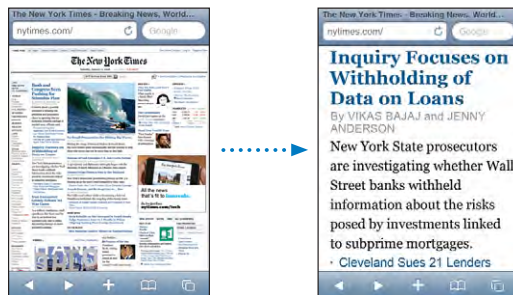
The New York Times - Breaking News, World...
nytimes.com/
Google
The New York Times

The New York Times - Breaking News, World...
nytimes.com/
Google
Inquiry Focuses on Withholding of Data on Loans
By VIKAS BAJAJ and JENNY ANDERSON
New York State prosecutors are investigating whether Wall Street banks withheld information about the risks posed by investments linked to subprime mortgages.
• Cleveland Sues 21 Lenders